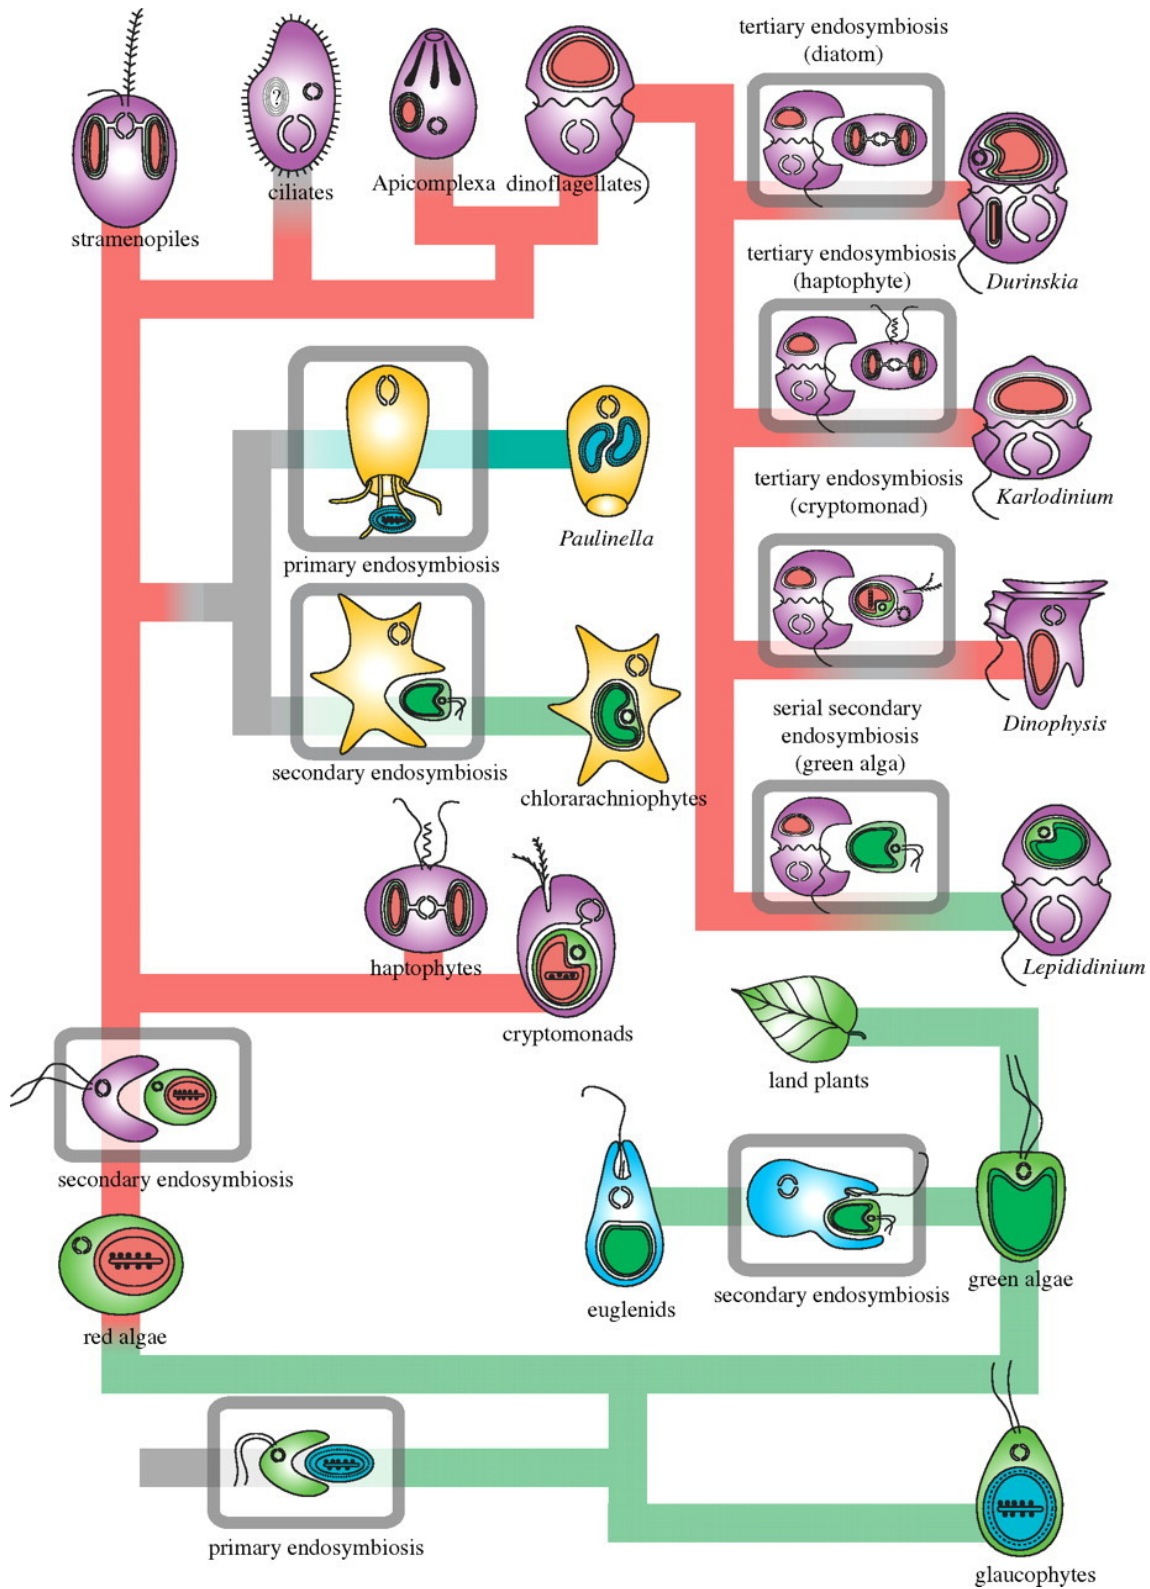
stramenopiles

ciliates

Apicomplexa

dinoflagellates

tertiary endosymbiosis (diatom)

Durinskia

tertiary endosymbiosis (haptophyte)

Karlodinium

tertiary endosymbiosis (cryptomonad)

Dinophysis

serial secondary endosymbiosis (green alga)

Lepididinium

primary endosymbiosis

Paulinella

secondary endosymbiosis

chlorarachniophytes

haptophytes

cryptomonads

land plants

secondary endosymbiosis

red algae

euglenids

secondary endosymbiosis

green algae

primary endosymbiosis

glaucophytes